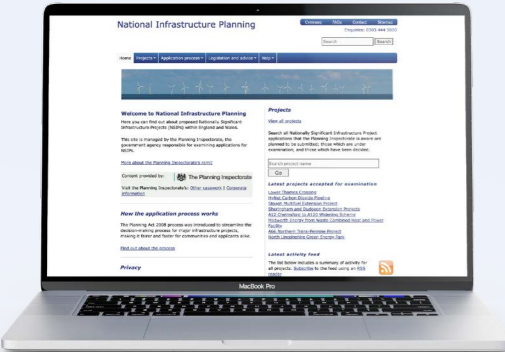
National Infrastructure Planning

Cymraeg FAQs Contact Sitemap

Enquiries: 0303 444 5000

Search

Search

Home Projects Application process Legislation and advice Help

Welcome to National Infrastructure Planning

Here you can find out about proposed Nationally Significant Infrastructure Projects (NSIPs) within England and Wales.

This site is managed by the Planning Inspectorate, the government agency responsible for examining applications for NSIPs.

More about the Planning Inspectorate's remit

Content provided by: The Planning Inspectorate

Visit the Planning Inspectorate's: Other casework | Corporate information

How the application process works

The Planning Act 2008 process was introduced to streamline the decision-making process for major infrastructure projects, making it fairer and faster for communities and applicants alike.

Find out about the process

Privacy

Projects

View all projects

Search all Nationally Significant Infrastructure Project applications that the Planning Inspectorate is aware are planned to be submitted, those which are under examination, and those which have been decided.

Search project name

Go

Latest projects accepted for examination

Lower Thames Crossing
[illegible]
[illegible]
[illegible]
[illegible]
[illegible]
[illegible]
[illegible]
North Lincolnshire Green Energy Park

Latest activity feed

The list below includes a summary of activity for all projects. Subscribe to the feed using an RSS reader.

MacBook Pro